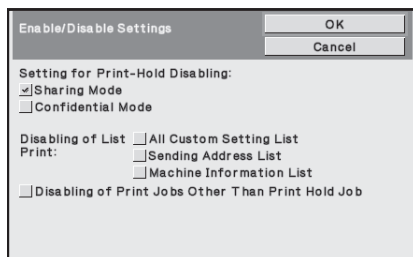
Enable/Disable Settings

OK

Cancel

Setting for Print-Hold Disabling:

Sharing Mode

Confidential Mode

Disabling of List Print:

All Custom Setting List

Sending Address List

Machine Information List

Disabling of Print Jobs Other Than Print Hold Job